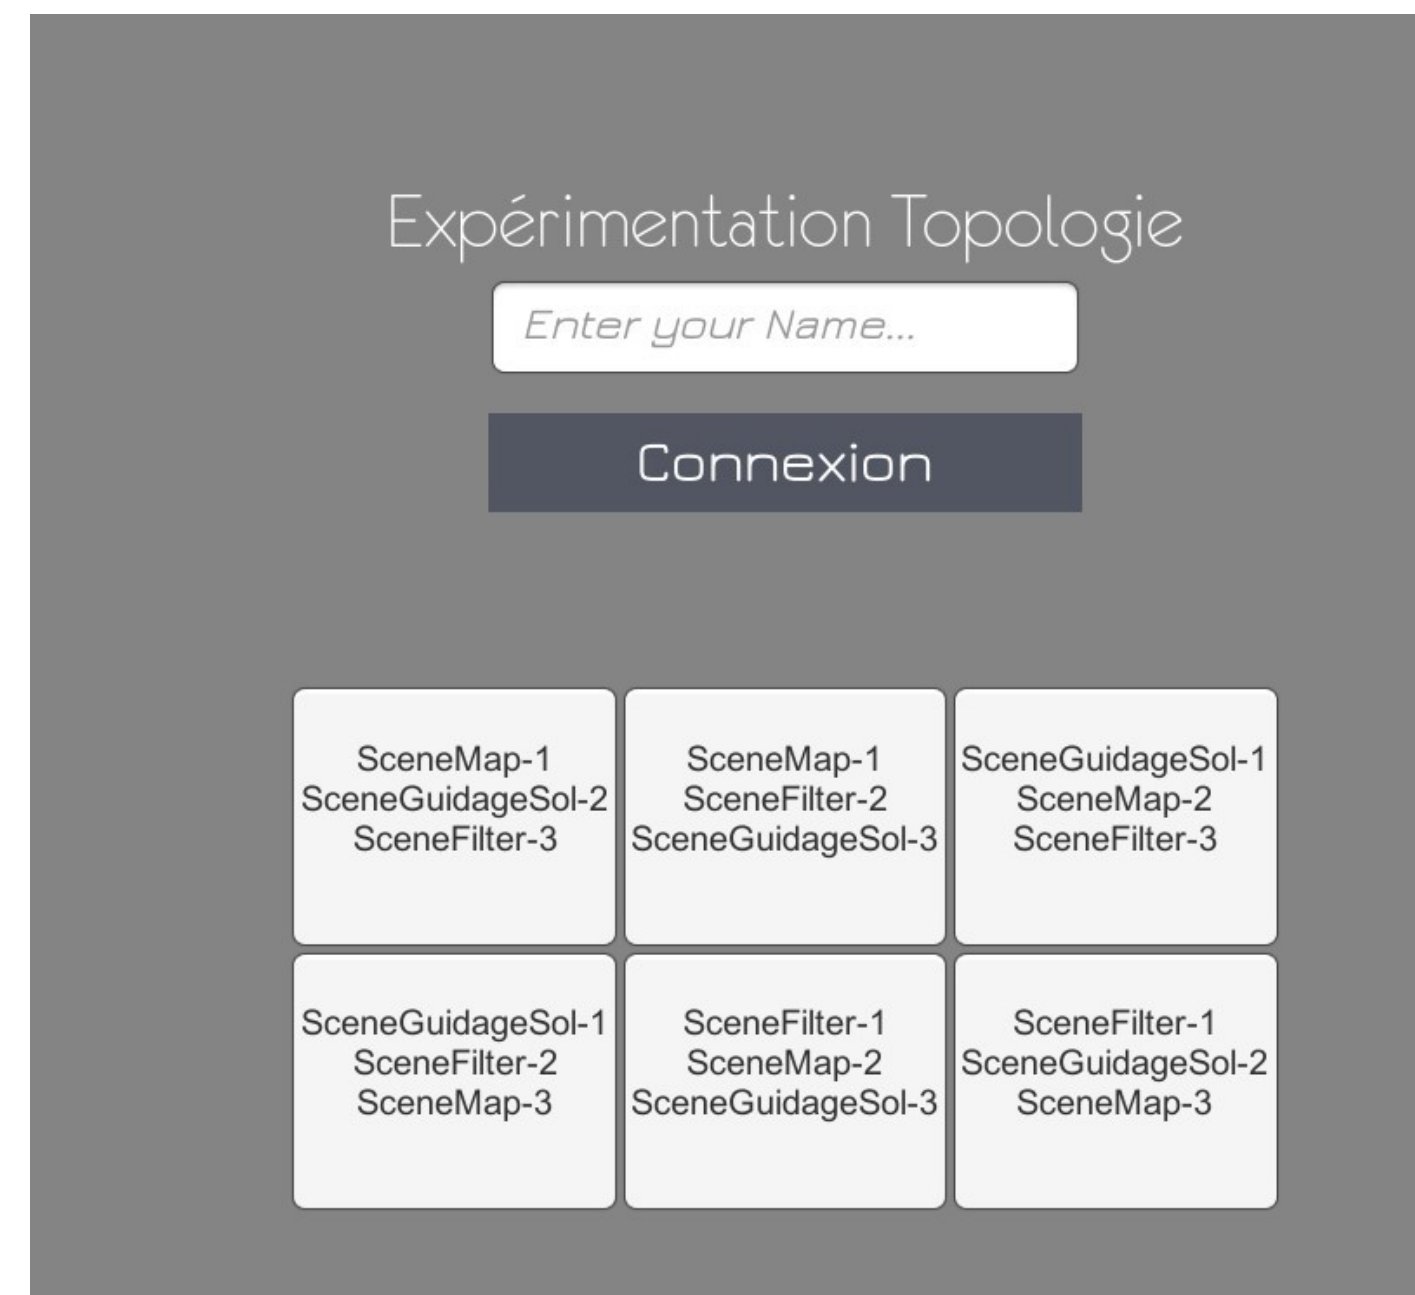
Expérimentation Topologie

Enter your Name...

Connexion

SceneMap-1
SceneGuidageSol-2
SceneFilter-3

SceneMap-1
SceneFilter-2
SceneGuidageSol-3

SceneGuidageSol-1
SceneMap-2
SceneFilter-3

SceneGuidageSol-1
SceneFilter-2
SceneMap-3

SceneFilter-1
SceneMap-2
SceneGuidageSol-3

SceneFilter-1
SceneGuidageSol-2
SceneMap-3